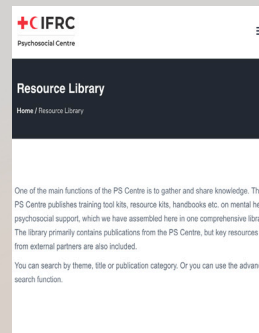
IFRC
Psychosocial Centre

Resource Library

Home / Resource Library

One of the main functions of the PS Centre is to gather and share knowledge. Th PS Centre publishes training tool kits, resource kits, handbooks etc. on mental he psychosocial support, which we have assembled here in one comprehensive libra The library primarily contains publications from the PS Centre, but key resources from external partners are also included.

You can search by theme, title or publication category. Or you can use the advanc search function.